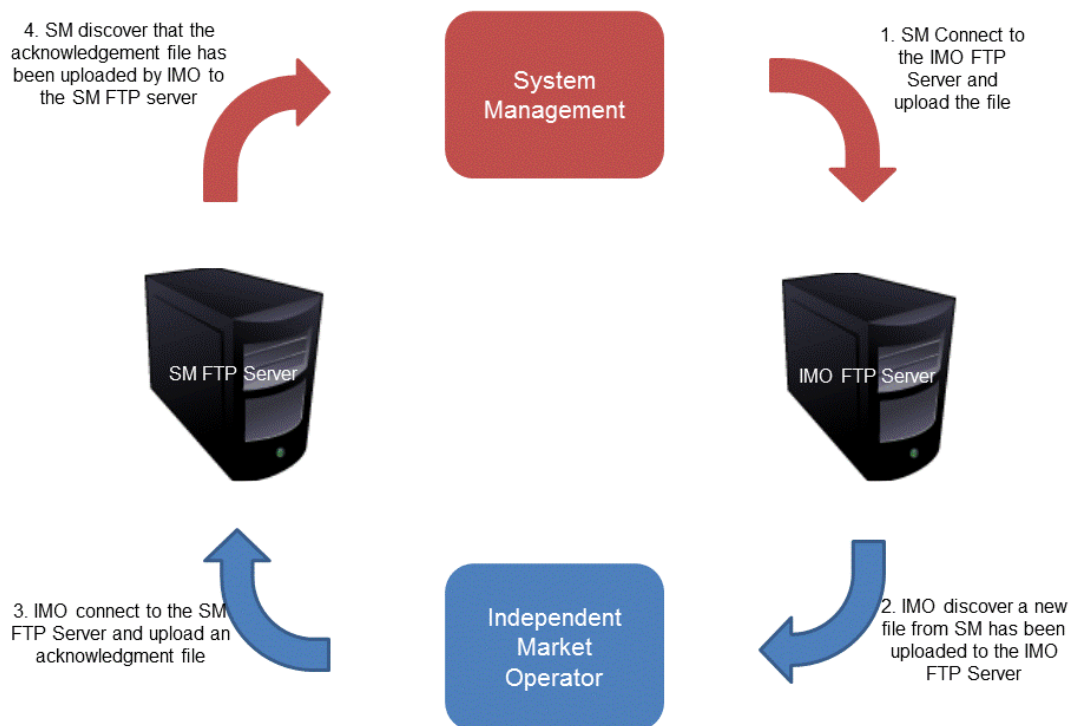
4. SM discover that the acknowledgement file has been uploaded by IMO to the SM FTP server

System Management

1. SM Connect to the IMO FTP Server and upload the file

SM FTP Server

IMO FTP Server

3. IMO connect to the SM FTP Server and upload an acknowledgment file

Independent Market Operator

2. IMO discover a new file from SM has been uploaded to the IMO FTP Server